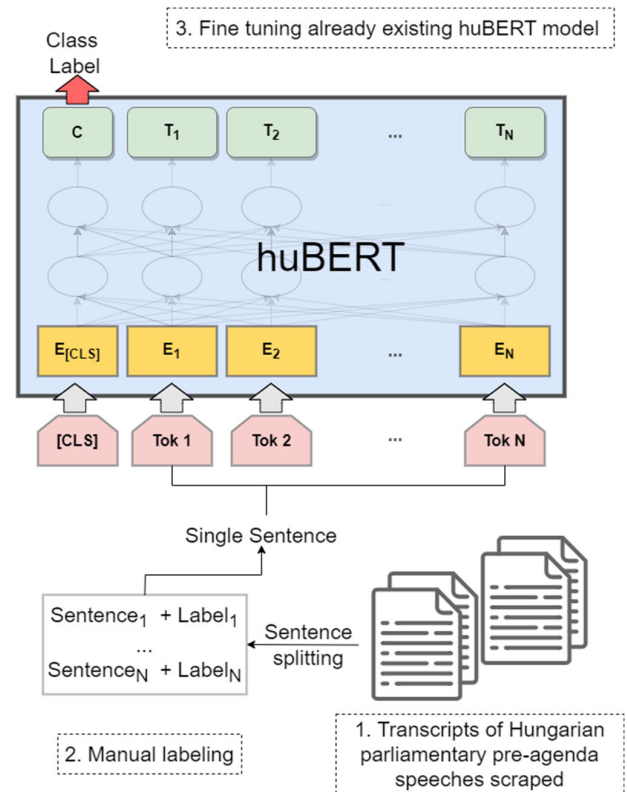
3. Fine tuning already existing huBERT model

Class Label

C $T_1$ $T_2$ ... $T_N$

huBERT

$E_{[CLS]}$ $E_1$ $E_2$ ... $E_N$

[CLS] Tok 1 Tok 2 ... Tok N

Single Sentence

$\text{Sentence}_1$ + $\text{Label}_1$
...
$\text{Sentence}_N$ + $\text{Label}_N$

Sentence splitting

2. Manual labeling

1. Transcripts of Hungarian parliamentary pre-agenda speeches scraped